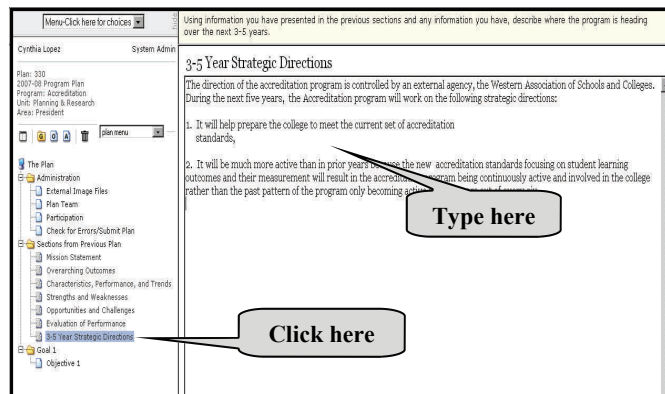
Menu-Click here for choices

Cynthia Lopez System Admin

Plan: 330
2007-08 Program Plan
Program: Accreditation
Unit: Planning & Research
Area: President

plan menu

The Plan
Administration
External Image Files
Plan Team
Participation
Check for Errors/Submit Plan
Sections from Previous Plan
Mission Statement
Overarching Outcomes
Characteristics, Performance, and Trends
Strengths and Weaknesses
Opportunities and Challenges
Evaluation of Performance
3-5 Year Strategic Directions
Goal 1
Objective 1

Using information you have presented in the previous sections and any information you have, describe where the program is heading over the next 3-5 years.

3-5 Year Strategic Directions

The direction of the accreditation program is controlled by an external agency, the Western Association of Schools and Colleges. During the next five years, the Accreditation program will work on the following strategic directions:

1. It will help prepare the college to meet the current set of accreditation standards,

2. It will be much more active than in prior years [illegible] the new accreditation standards focusing on student learning outcomes and their measurement will result in the accredi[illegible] program being continuously active and involved in the college rather than the past pattern of the program only becoming acti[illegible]

Type here

Click here